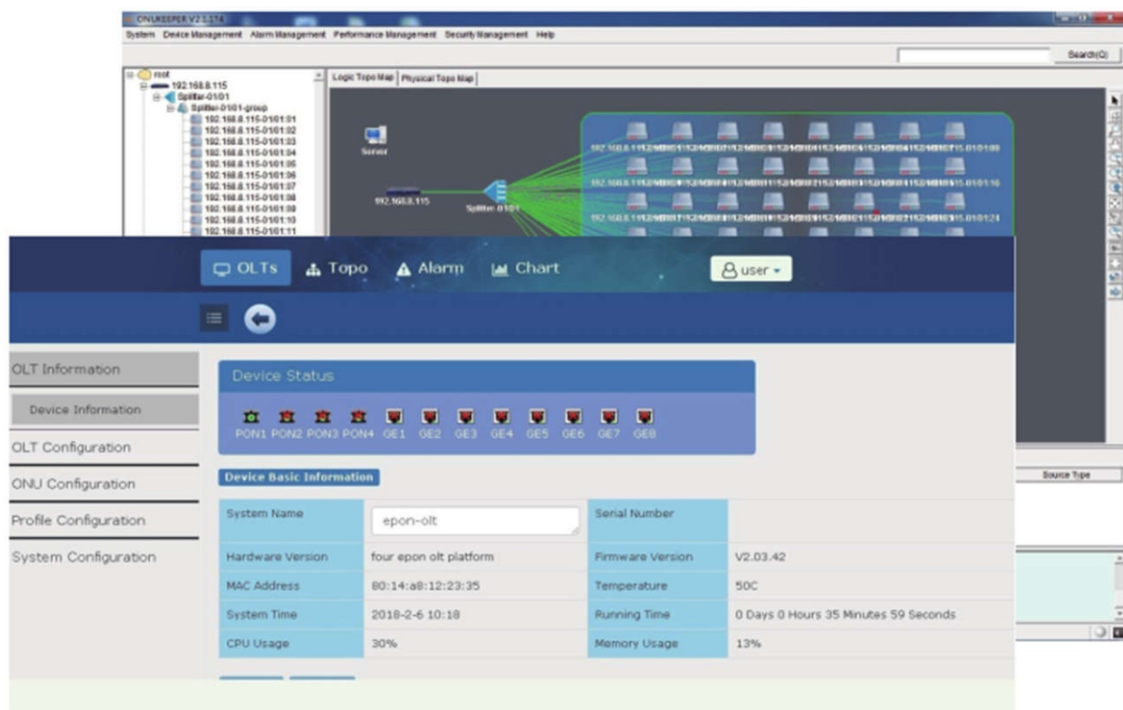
ONUKEEPER V2.3.14

System Device Management Alarm Management Performance Management Security Management Help

Search(Q)

root
192.168.8.115
Splitter-01/01
Splitter-01/01-group
192.168.8.115-01/01:01
192.168.8.115-01/01:02
192.168.8.115-01/01:03
192.168.8.115-01/01:04
192.168.8.115-01/01:05
192.168.8.115-01/01:06
192.168.8.115-01/01:07
192.168.8.115-01/01:08
192.168.8.115-01/01:09
192.168.8.115-01/01:10
192.168.8.115-01/01:11

Logic Topo Map Physical Topo Map

Server

192.168.8.115

Splitter-01/01

Source Type

OLTs Topo Alarm Chart user

OLT Information

Device Information

OLT Configuration

ONU Configuration

Profile Configuration

System Configuration

Device Status

PON1 PON2 PON3 PON4 GE1 GE2 GE3 GE4 GE5 GE6 GE7 GE8

Device Basic Information

| System Name | epon-olt | Serial Number | |
|---|---|---|---|
| Hardware Version | four epon olt platform | Firmware Version | V2.03.42 |
| MAC Address | 80:14:a8:12:23:35 | Temperature | 50C |
| System Time | 2018-2-6 10:18 | Running Time | 0 Days 0 Hours 35 Minutes 59 Seconds |
| CPU Usage | 30% | Memory Usage | 13% |